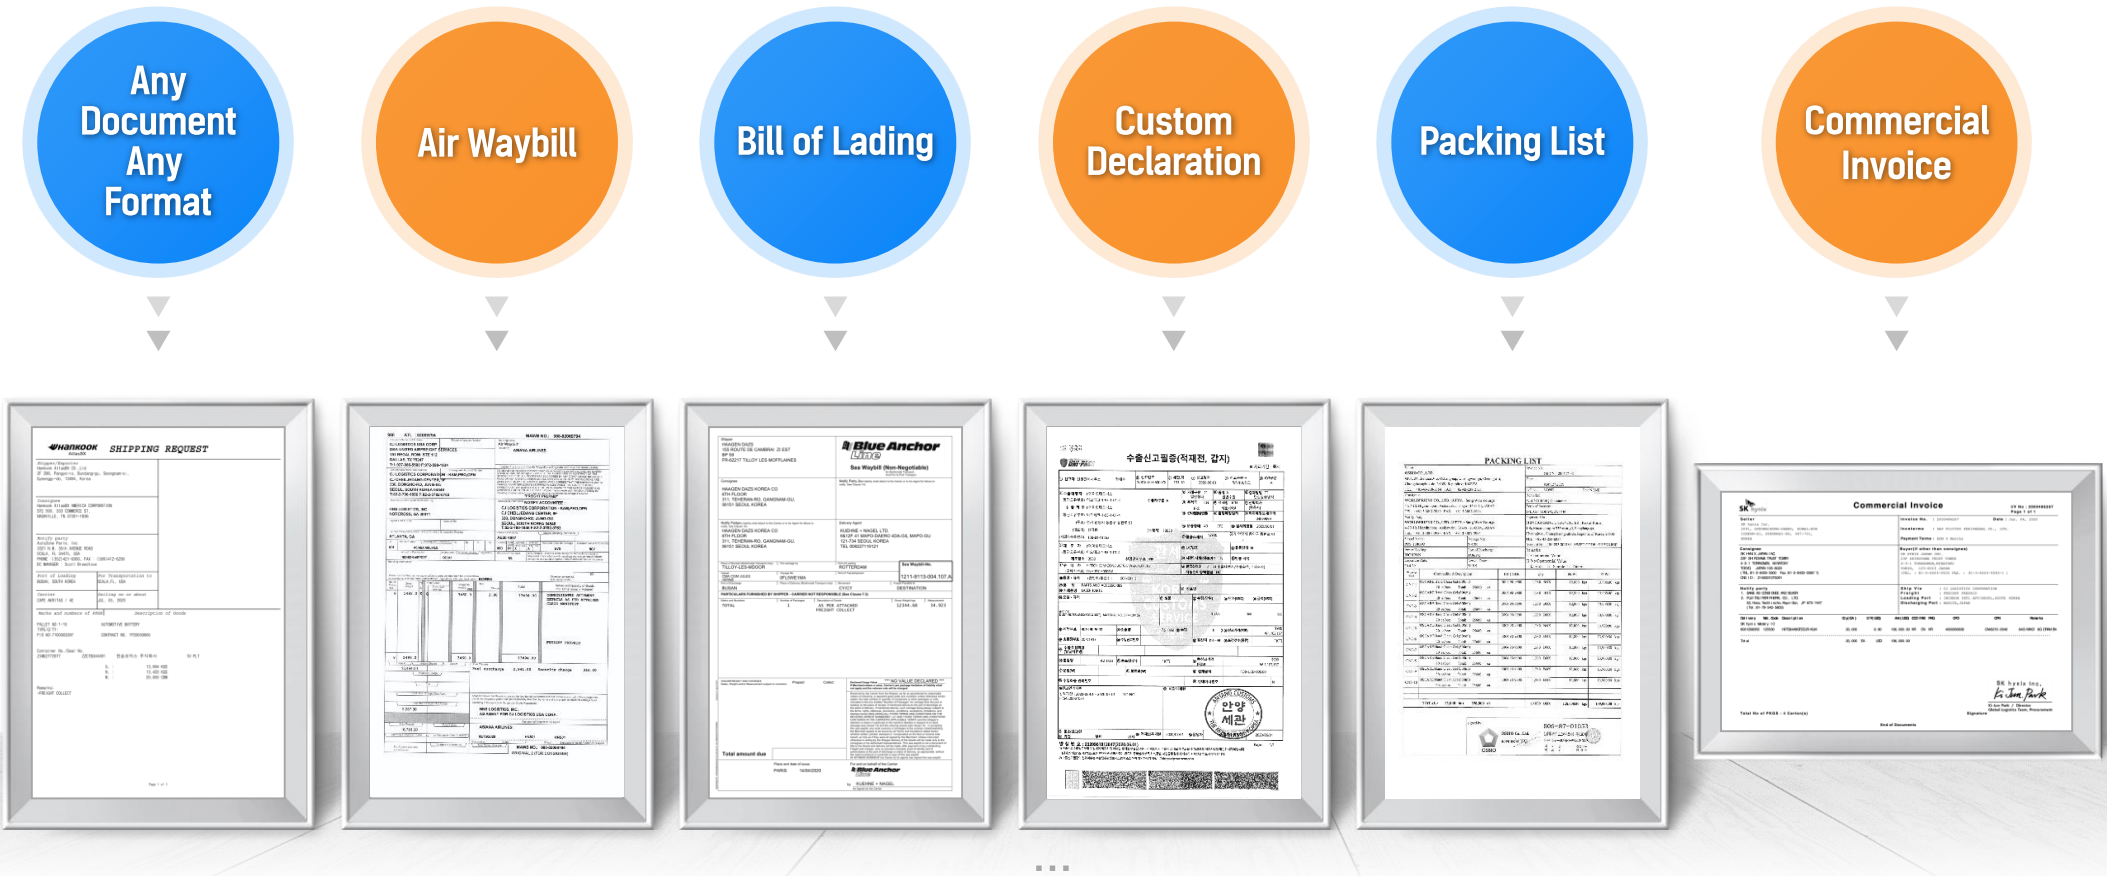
Any Document Any Format

Air Waybill

Bill of Lading

Custom Declaration

Packing List

Commercial Invoice

Hankook SHIPPING REQUEST

Blue Anchor Line
Sea Waybill (Non-Negotiable)

수출신고필증(적재전, 갑지)

PACKING LIST

Commercial Invoice